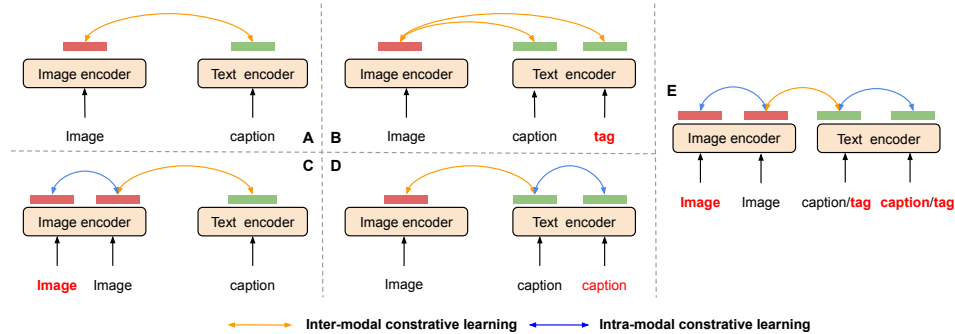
Image encoder

Text encoder

Image

caption

A

B

Image encoder

Text encoder

Image

caption

tag

C

Image encoder

Text encoder

Image

Image

caption

D

Image encoder

Text encoder

Image

caption

caption

E

Image encoder

Text encoder

Image

Image

caption/tag

caption/tag

Inter-modal constrative learning

Intra-modal constrative learning